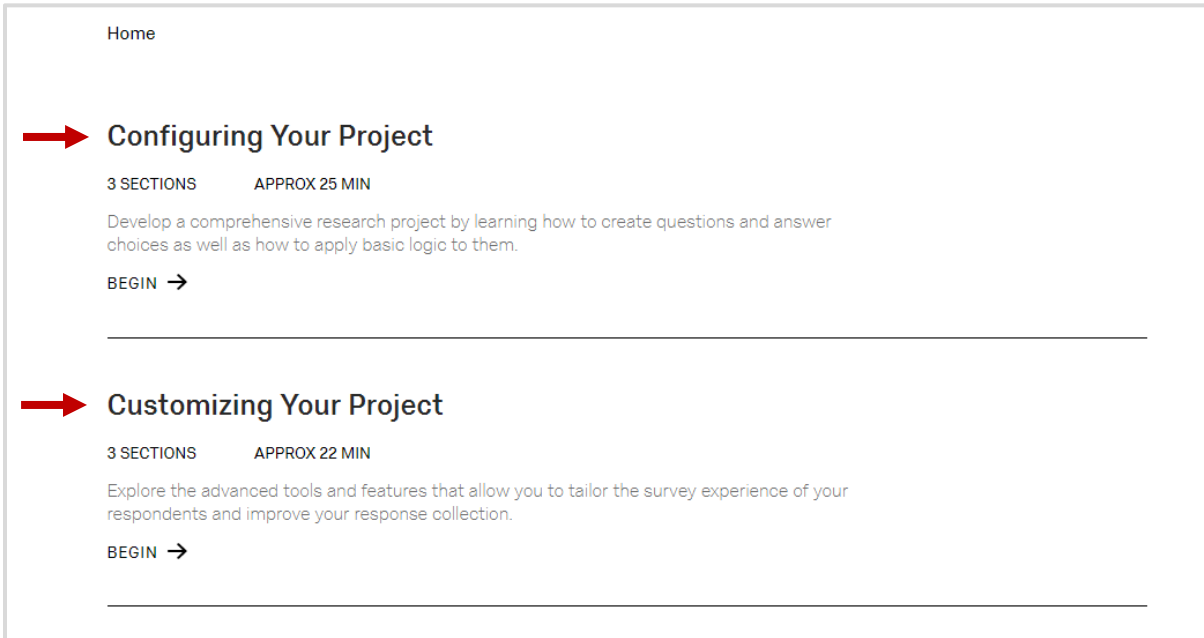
Home

Configuring Your Project

3 SECTIONS APPROX 25 MIN

Develop a comprehensive research project by learning how to create questions and answer choices as well as how to apply basic logic to them.

BEGIN →

Customizing Your Project

3 SECTIONS APPROX 22 MIN

Explore the advanced tools and features that allow you to tailor the survey experience of your respondents and improve your response collection.

BEGIN →